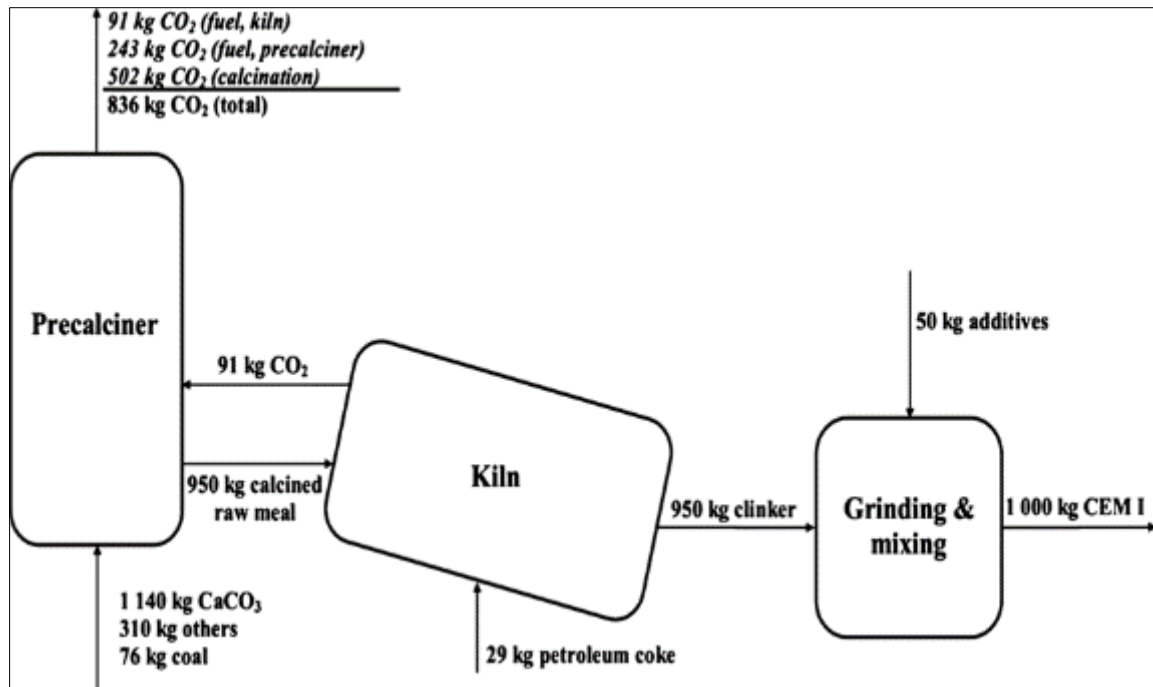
91 kg $CO_2$ (fuel, kiln)
243 kg $CO_2$ (fuel, precalciner)
502 kg $CO_2$ (calcination)
836 kg $CO_2$ (total)

Precalciner

91 kg $CO_2$

950 kg calcined raw meal

Kiln

950 kg clinker

50 kg additives

Grinding & mixing

1 000 kg CEM I

1 140 kg $CaCO_3$
310 kg others
76 kg coal

29 kg petroleum coke